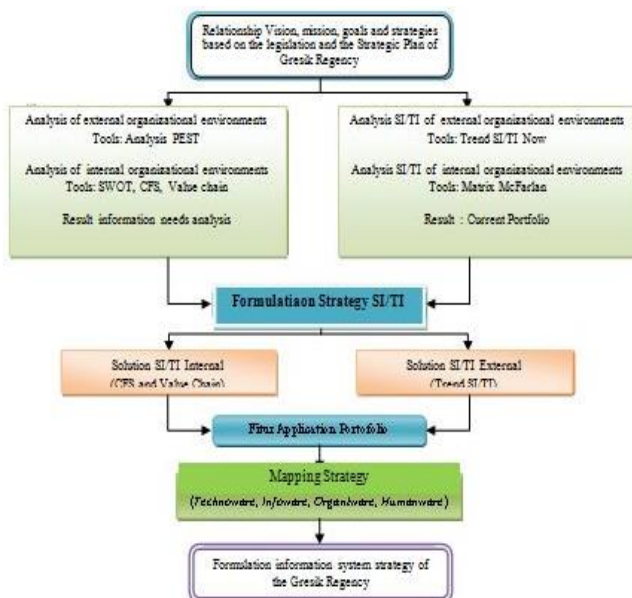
Relationship Vision, mission, goals and strategies based on the legislation and the Strategic Plan of Gresik Regency

Analysis of external organizational environments
Tools: Analysis PEST

Analysis of internal organizational environments
Tools: SWOT, CFS, Value chain

Result information needs analysis

Analysis SI/TI of external organizational environments
Tools: Trend SI/TI Now

Analysis SI/TI of internal organizational environments
Tools: Matrix McFarlan

Result : Current Portfolio

Formulatiaon Strategy SI/TI

Solution SI/TI Internal
(CFS and Value Chain)

Solution SI/TI External
(Trend SI/TI)

Fitur Application Portofolio

Mapping Strategy
(Technoware, Infoware, Organdware, Humanware)

Formulation information system strategy of the Gresik Regency